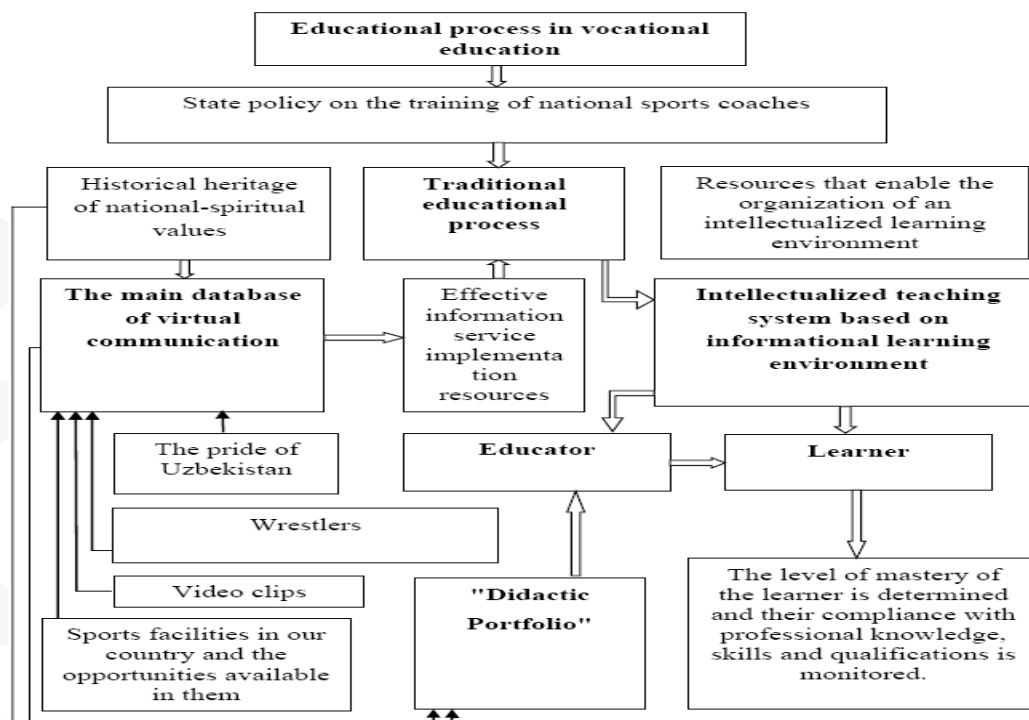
Educational process in vocational education

State policy on the training of national sports coaches

Historical heritage of national-spiritual values

Traditional educational process

Resources that enable the organization of an intellectualized learning environment

The main database of virtual communication

Effective information service implementation resources

Intellectualized teaching system based on informational learning environment

The pride of Uzbekistan

Educator

Learner

Wrestlers

Video clips

"Didactic Portfolio"

The level of mastery of the learner is determined and their compliance with professional knowledge, skills and qualifications is monitored.

Sports facilities in our country and the opportunities available in them